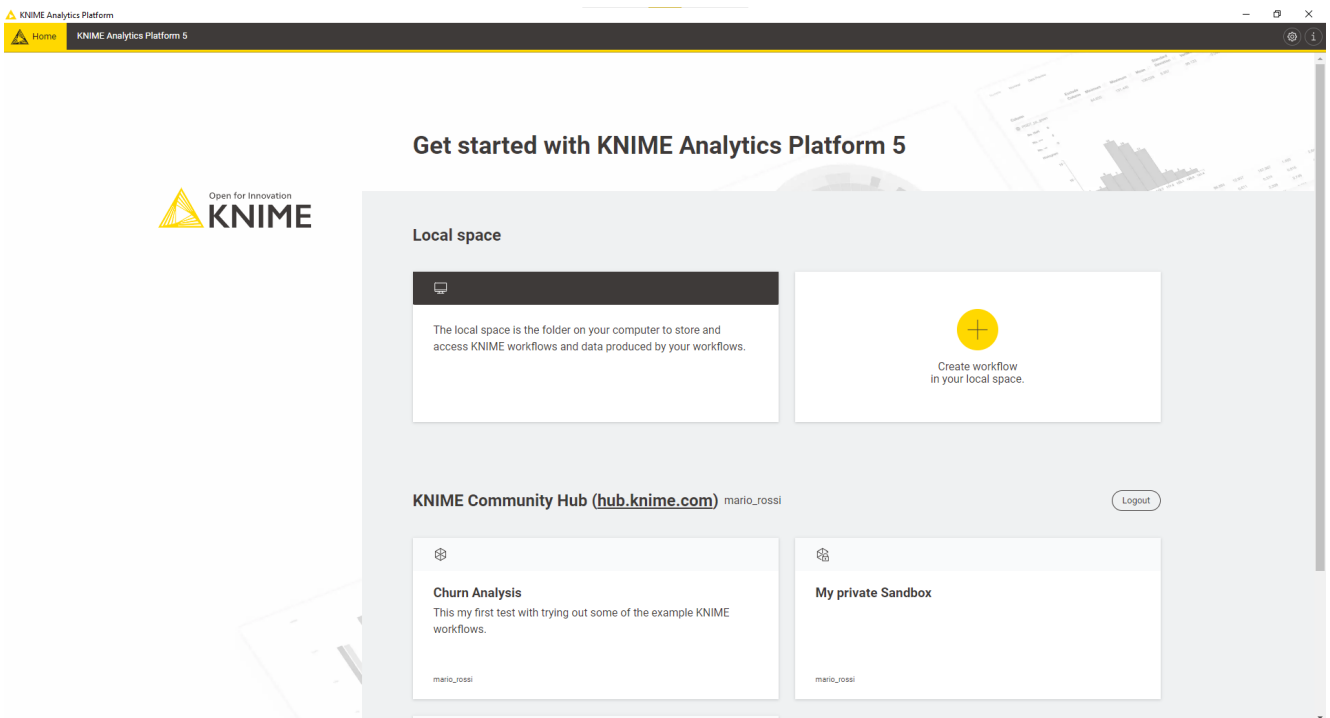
KNIME Analytics Platform

Home

KNIME Analytics Platform 5

Get started with KNIME Analytics Platform 5

Open for Innovation
KNIME

Local space

The local space is the folder on your computer to store and access KNIME workflows and data produced by your workflows.

Create workflow
in your local space.

KNIME Community Hub (hub.knime.com) mario_rossi

Logout

Churn Analysis
This my first test with trying out some of the example KNIME workflows.

mario_rossi

My private Sandbox

mario_rossi